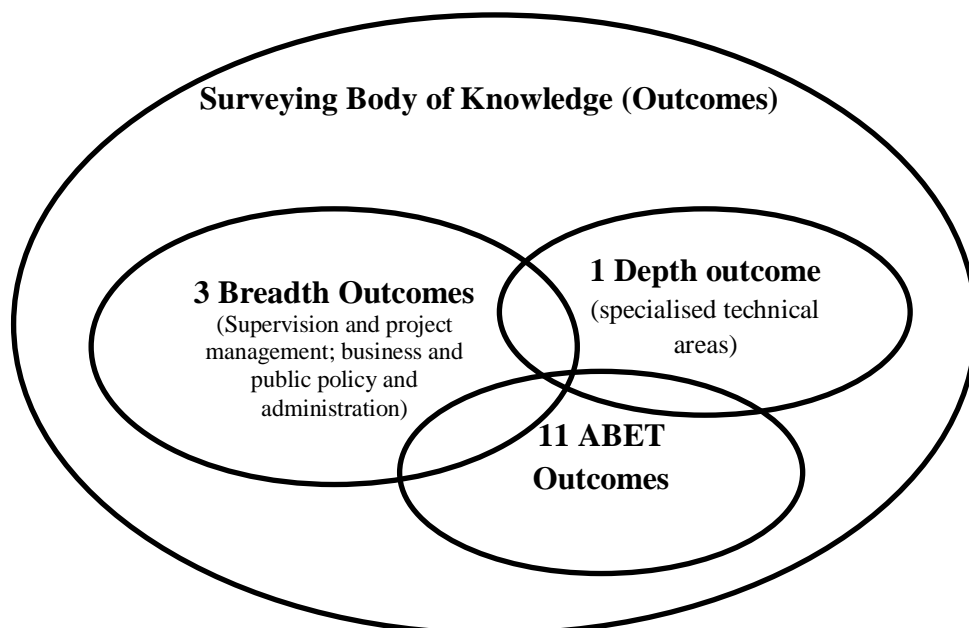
Surveying Body of Knowledge (Outcomes)

3 Breadth Outcomes
(Supervision and project management; business and public policy and administration)

1 Depth outcome
(specialised technical areas)

11 ABET Outcomes